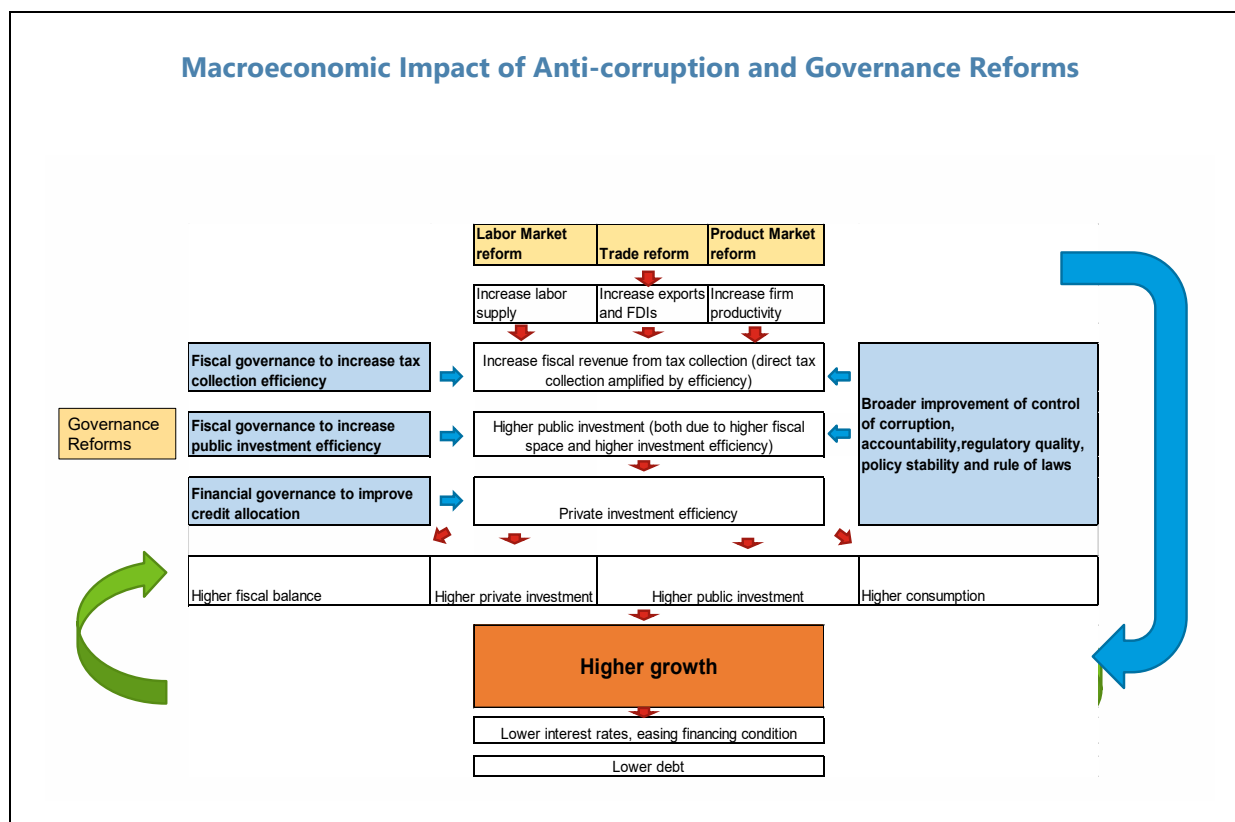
Macroeconomic Impact of Anti-corruption and Governance Reforms

Labor Market reform

Trade reform

Product Market reform

Increase labor supply

Increase exports and FDIs

Increase firm productivity

Fiscal governance to increase tax collection efficiency

Increase fiscal revenue from tax collection (direct tax collection amplified by efficiency)

Governance Reforms

Fiscal governance to increase public investment efficiency

Higher public investment (both due to higher fiscal space and higher investment efficiency)

Broader improvement of control of corruption, accountability,regulatory quality, policy stability and rule of laws

Financial governance to improve credit allocation

Private investment efficiency

Higher fiscal balance

Higher private investment

Higher public investment

Higher consumption

Higher growth

Lower interest rates, easing financing condition

Lower debt